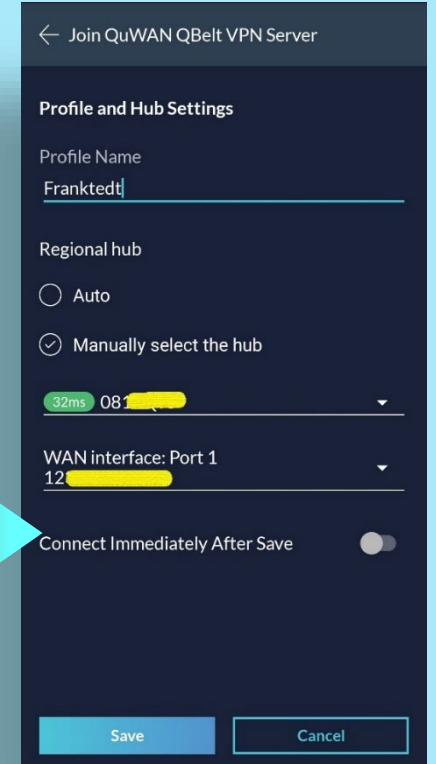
← Join QuWAN QBelt VPN Server

Profile and Hub Settings

Profile Name

Franktedt

Regional hub

Auto

Manually select the hub

32ms 081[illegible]

WAN interface: Port 1
12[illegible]

Connect Immediately After Save

Save

Cancel